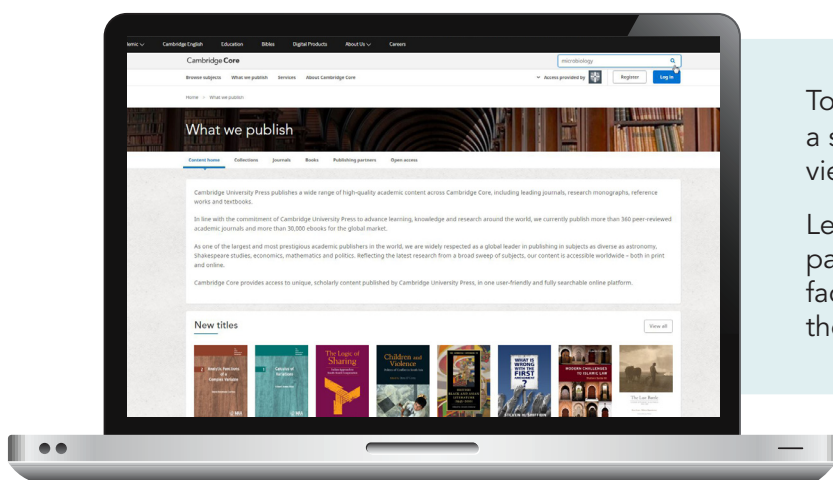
demic ∨ Cambridge English Education Bibles Digital Products About Us ∨ Careers

Cambridge Core

microbiology

Browse subjects What we publish Services About Cambridge Core

Access provided by Register Log in

Home > What we publish

What we publish

Content home Collections Journals Books Publishing partners Open access

Cambridge University Press publishes a wide range of high-quality academic content across Cambridge Core, including leading journals, research monographs, reference works and textbooks.

In line with the commitment of Cambridge University Press to advance learning, knowledge and research around the world, we currently publish more than 360 peer-reviewed academic journals and more than 30,000 ebooks for the global market.

As one of the largest and most prestigious academic publishers in the world, we are widely respected as a global leader in publishing in subjects as diverse as astronomy, Shakespeare studies, economics, mathematics and politics. Reflecting the latest research from a broad sweep of subjects, our content is accessible worldwide – both in print and online.

Cambridge Core provides access to unique, scholarly content published by Cambridge University Press, in one user-friendly and fully searchable online platform.

New titles

View all

The Logic of Sharing

Children and Violence

WHAT IS WRONG WITH THE FIRST

MODERN CHALLENGES TO ISLAMIC LAW

To
a s
vie

Le
pa
fac
the